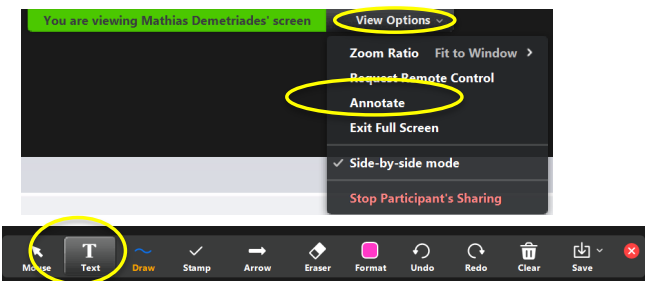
You are viewing Mathias Demetriades' screen

View Options

Zoom Ratio Fit to Window

Request Remote Control

Annotate

Exit Full Screen

Side-by-side mode

Stop Participant's Sharing

Mouse Text Draw Stamp Arrow Eraser Format Undo Redo Clear Save